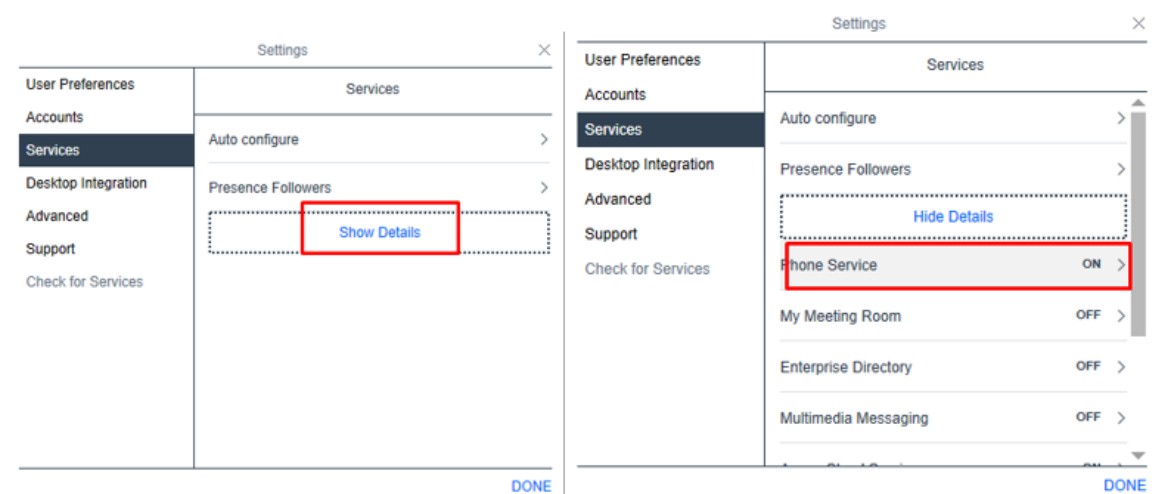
Settings

User Preferences
Accounts
Services
Desktop Integration
Advanced
Support
Check for Services

Services

Auto configure
Presence Followers
Show Details

DONE

Settings

User Preferences
Accounts
Services
Desktop Integration
Advanced
Support
Check for Services

Services

Auto configure
Presence Followers
Hide Details
Phone Service ON
My Meeting Room OFF
Enterprise Directory OFF
Multimedia Messaging OFF
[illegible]

DONE